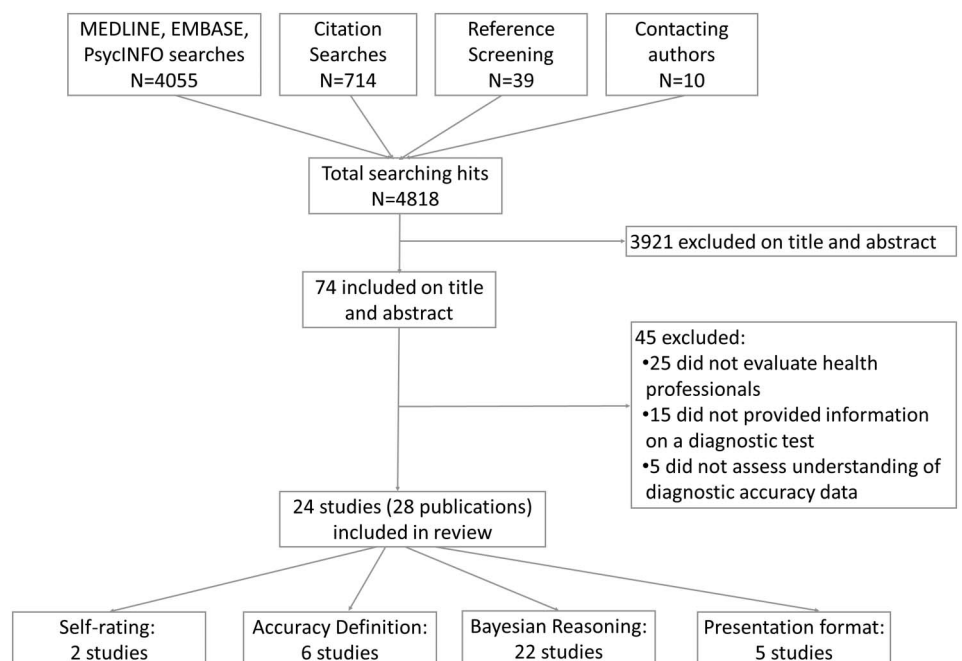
MEDLINE, EMBASE, PsycINFO searches
N=4055

Citation Searches
N=714

Reference Screening
N=39

Contacting authors
N=10

Total searching hits
N=4818

3921 excluded on title and abstract

74 included on title and abstract

45 excluded:
•25 did not evaluate health professionals
•15 did not provided information on a diagnostic test
•5 did not assess understanding of diagnostic accuracy data

24 studies (28 publications) included in review

Self-rating:
2 studies

Accuracy Definition:
6 studies

Bayesian Reasoning:
22 studies

Presentation format:
5 studies